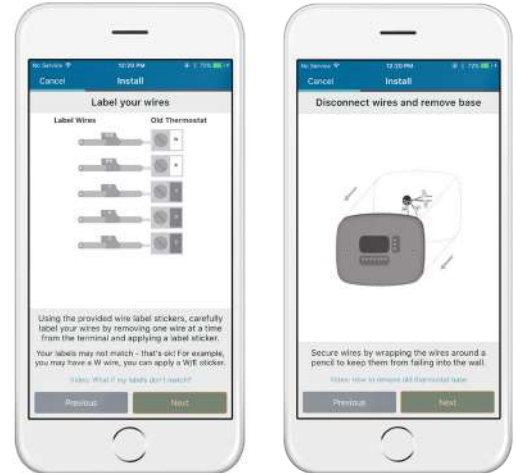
No Service 12:20 PM 72%

Cancel Install

Label your wires

Label Wires Old Thermostat

Using the provided wire label stickers, carefully label your wires by removing one wire at a time from the terminal and applying a label sticker.

Your labels may not match - that's ok! For example, you may have a W wire, you can apply a W/E sticker.

Video: What if my labels don't match?

Previous Next

No Service 12:20 PM 72%

Cancel Install

Disconnect wires and remove base

Secure wires by wrapping the wires around a pencil to keep them from falling into the wall.

Video: How to remove old thermostat base

Previous Next